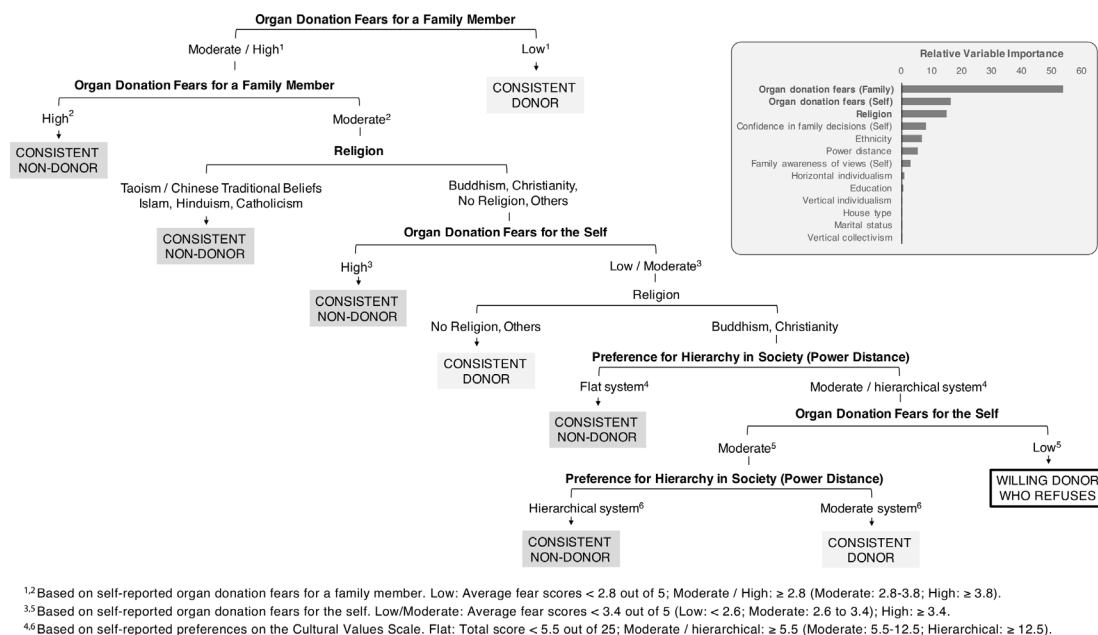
Organ Donation Fears for a Family Member

Moderate / High$^1$

Low$^1$

CONSISTENT DONOR

Organ Donation Fears for a Family Member

High$^2$

CONSISTENT NON-DONOR

Moderate$^2$

Religion

Taoism / Chinese Traditional Beliefs Islam, Hinduism, Catholicism

CONSISTENT NON-DONOR

Buddhism, Christianity, No Religion, Others

Organ Donation Fears for the Self

High$^3$

CONSISTENT NON-DONOR

Low / Moderate$^3$

Religion

No Religion, Others

CONSISTENT DONOR

Buddhism, Christianity

Preference for Hierarchy in Society (Power Distance)

Flat system$^4$

CONSISTENT NON-DONOR

Moderate / hierarchical system$^4$

Organ Donation Fears for the Self

Moderate$^5$

Low$^5$

WILLING DONOR WHO REFUSES

Preference for Hierarchy in Society (Power Distance)

Hierarchical system$^6$

CONSISTENT NON-DONOR

Moderate system$^6$

CONSISTENT DONOR

Relative Variable Importance

0 10 20 30 40 50 60

Organ donation fears (Family)
Organ donation fears (Self)
Religion
Confidence in family decisions (Self)
Ethnicity
Power distance
Family awareness of views (Self)
Horizontal individualism
Education
Vertical individualism
House type
Marital status
Vertical collectivism

$^{1,2}$ Based on self-reported organ donation fears for a family member. Low: Average fear scores < 2.8 out of 5; Moderate / High: ≥ 2.8 (Moderate: 2.8-3.8; High: ≥ 3.8).
$^{3,5}$ Based on self-reported organ donation fears for the self. Low/Moderate: Average fear scores < 3.4 out of 5 (Low: < 2.6; Moderate: 2.6 to 3.4); High: ≥ 3.4.
$^{4,6}$ Based on self-reported preferences on the Cultural Values Scale. Flat: Total score < 5.5 out of 25; Moderate / hierarchical: ≥ 5.5 (Moderate: 5.5-12.5; Hierarchical: ≥ 12.5).